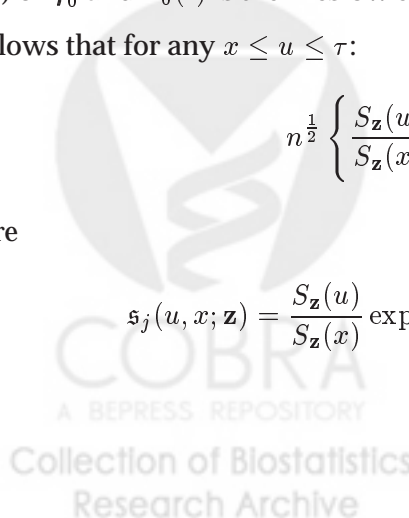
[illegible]

follows that for any $x \leq u \leq \tau$:

$n^{\frac{1}{2}} \left\{ \frac{S_{\mathbf{z}}(u}{S_{\mathbf{z}}(x} \right.$ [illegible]

re

$\mathfrak{s}_j(u, x; \mathbf{z}) = \frac{S_{\mathbf{z}}(u)}{S_{\mathbf{z}}(x)} \exp$ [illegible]

COBRA
A BEPRESS REPOSITORY
Collection of Biostatistics
Research Archive